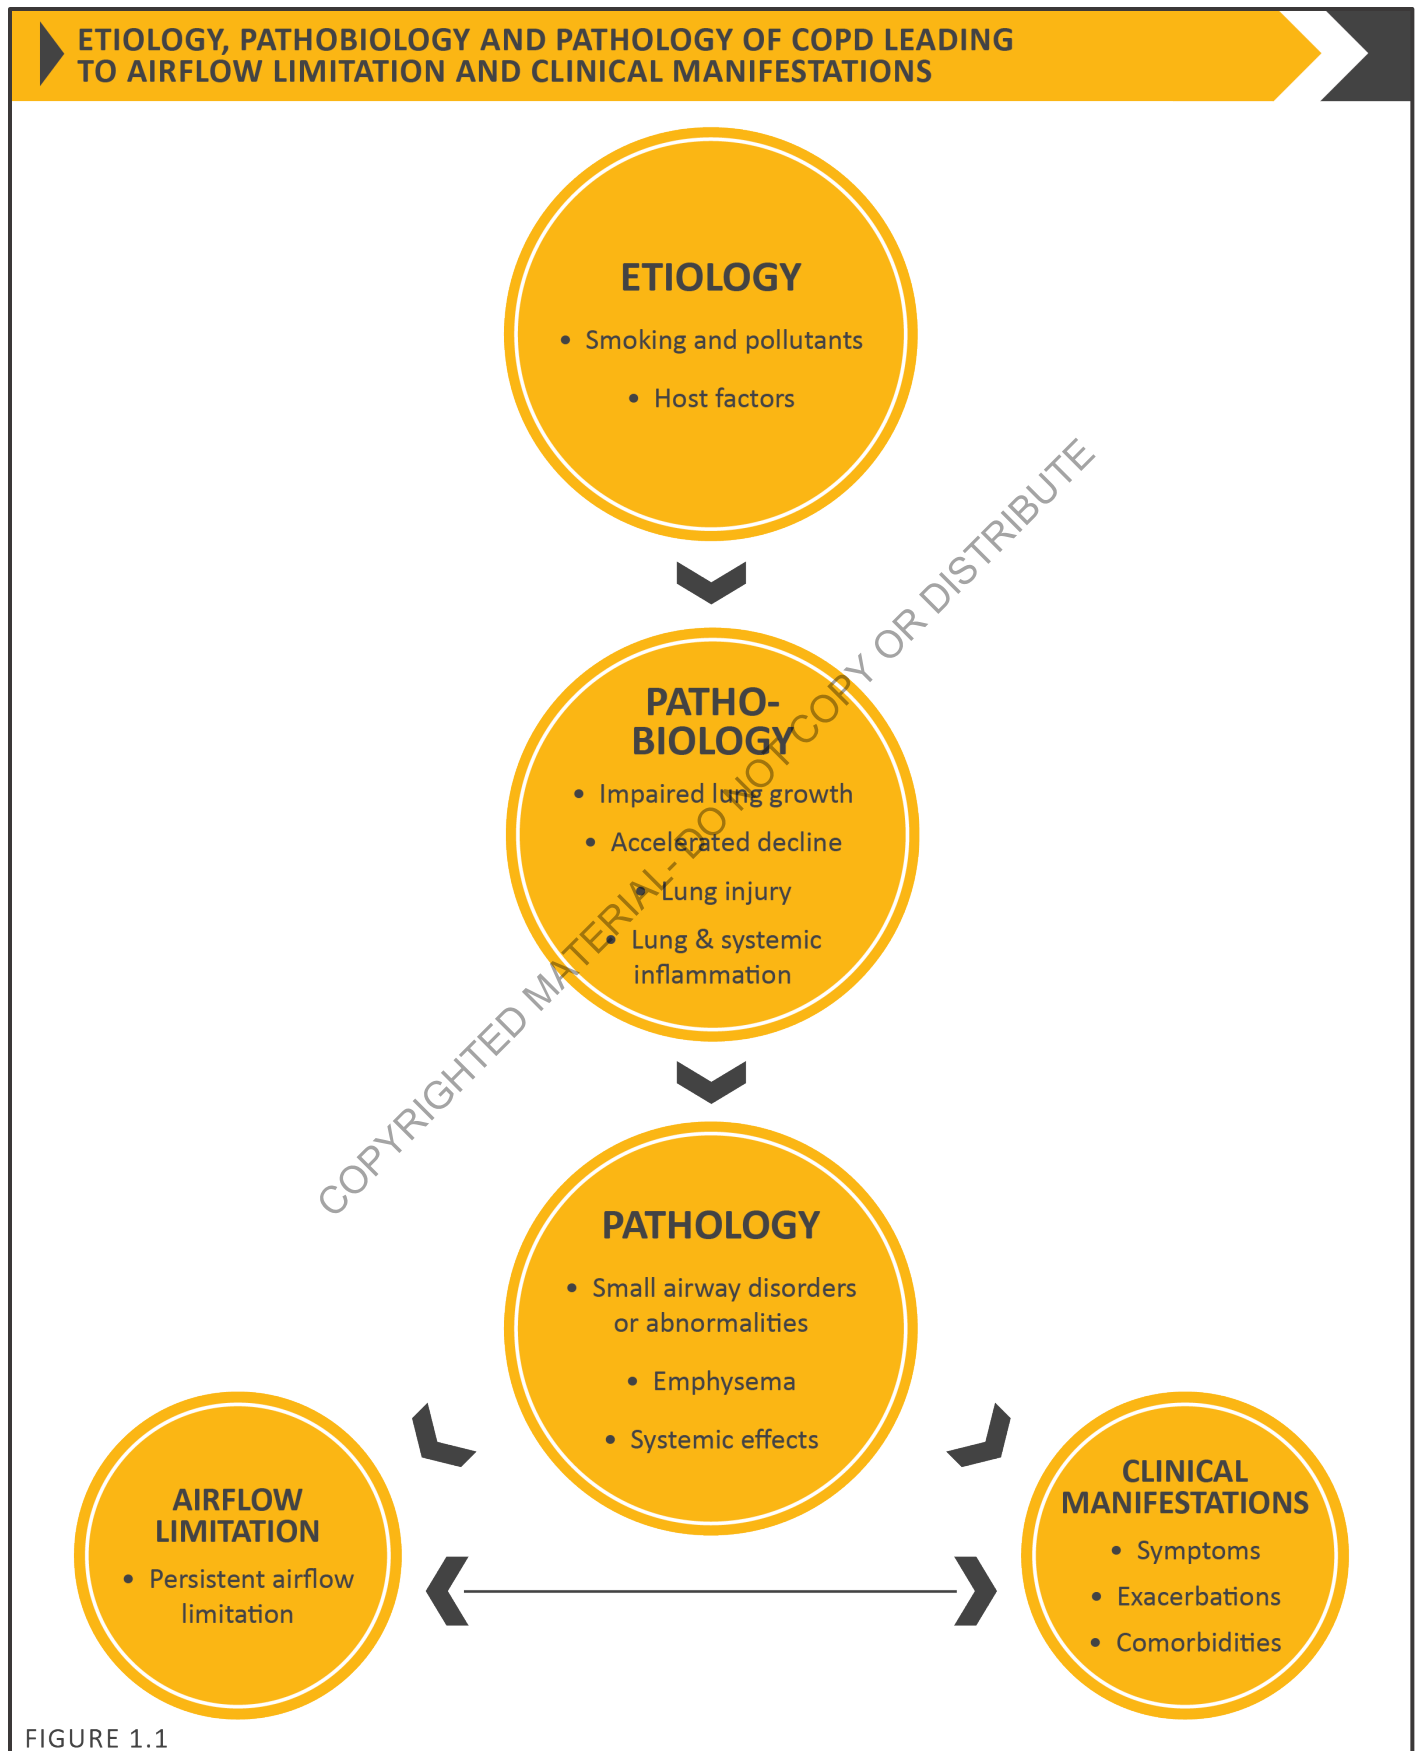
ETIOLOGY, PATHOBIOLOGY AND PATHOLOGY OF COPD LEADING TO AIRFLOW LIMITATION AND CLINICAL MANIFESTATIONS

ETIOLOGY
• Smoking and pollutants
• Host factors

PATHO-BIOLOGY
• Impaired lung growth
• Accelerated decline
• Lung injury
• Lung & systemic inflammation

COPYRIGHTED MATERIAL- DO NOT COPY OR DISTRIBUTE

PATHOLOGY
• Small airway disorders or abnormalities
• Emphysema
• Systemic effects

AIRFLOW LIMITATION
• Persistent airflow limitation

CLINICAL MANIFESTATIONS
• Symptoms
• Exacerbations
• Comorbidities

FIGURE 1.1